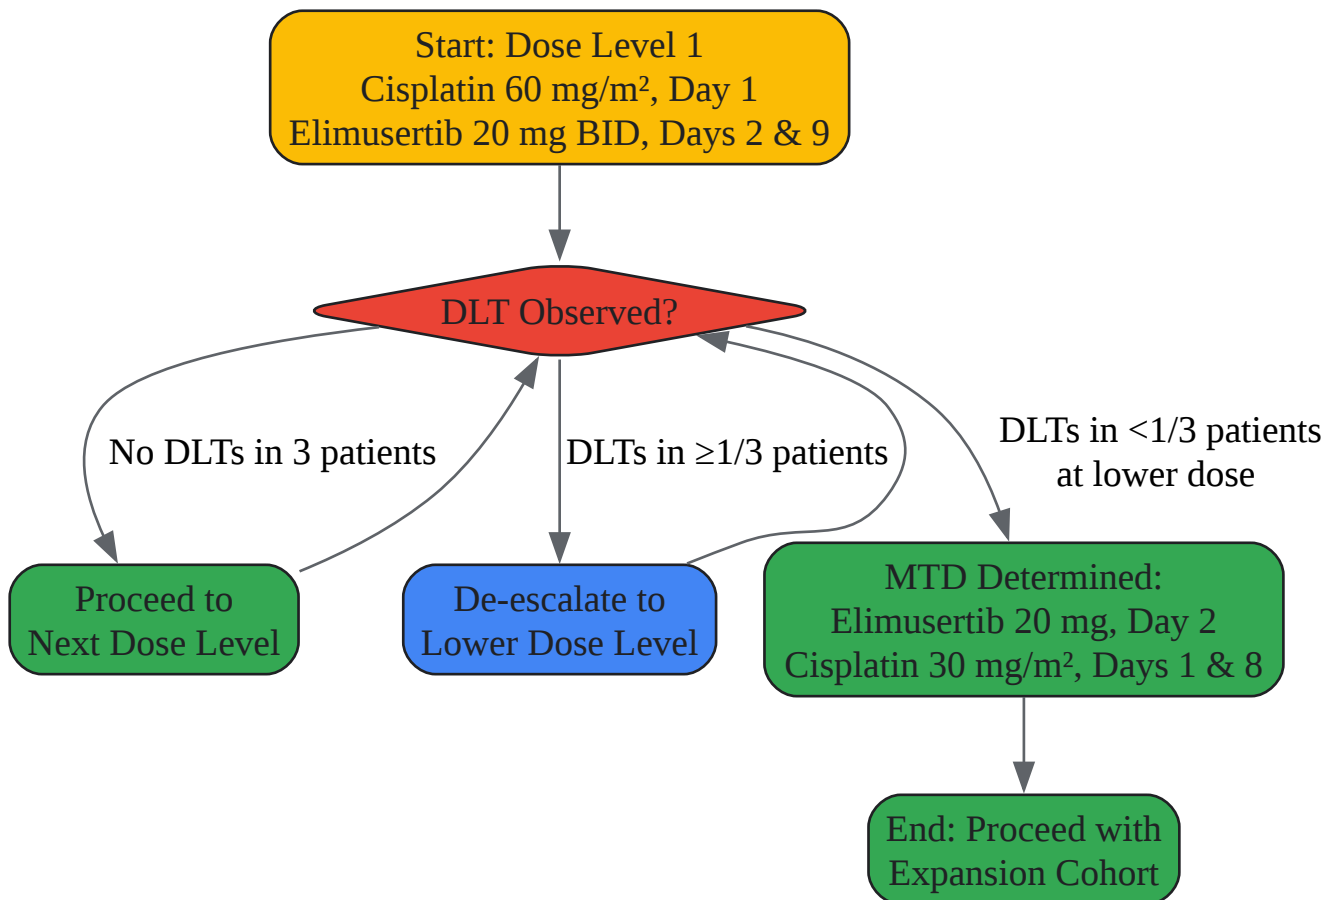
Start: Dose Level 1
Cisplatin 60 mg/m², Day 1
Elimusertib 20 mg BID, Days 2 & 9

DLT Observed?

No DLTs in 3 patients

DLTs in ≥1/3 patients

DLTs in <1/3 patients
at lower dose

Proceed to
Next Dose Level

De-escalate to
Lower Dose Level

MTD Determined:
Elimusertib 20 mg, Day 2
Cisplatin 30 mg/m², Days 1 & 8

End: Proceed with
Expansion Cohort